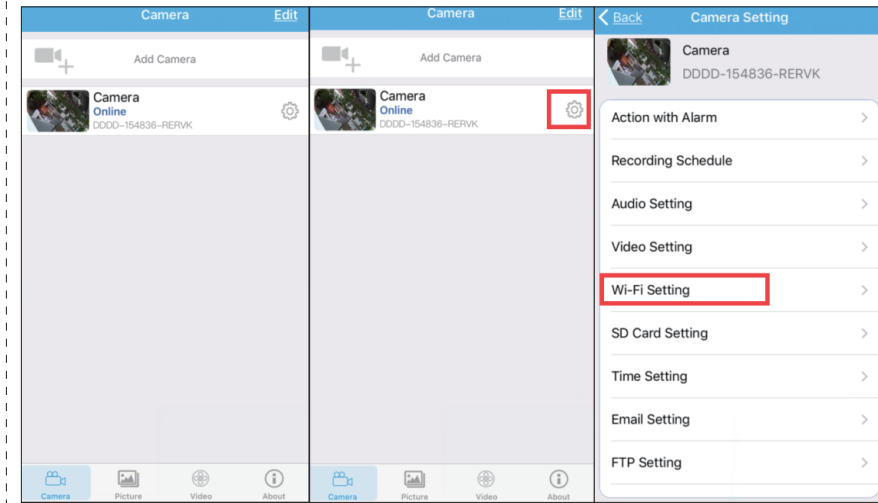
Camera Edit

Add Camera

Camera
Online
DDDD-154836-RERVK

Camera Picture Video About

Camera Edit

Add Camera

Camera
Online
DDDD-154836-RERVK

Camera Picture Video About

< Back Camera Setting

Camera
DDDD-154836-RERVK

Action with Alarm
Recording Schedule
Audio Setting
Video Setting
Wi-Fi Setting
SD Card Setting
Time Setting
Email Setting
FTP Setting